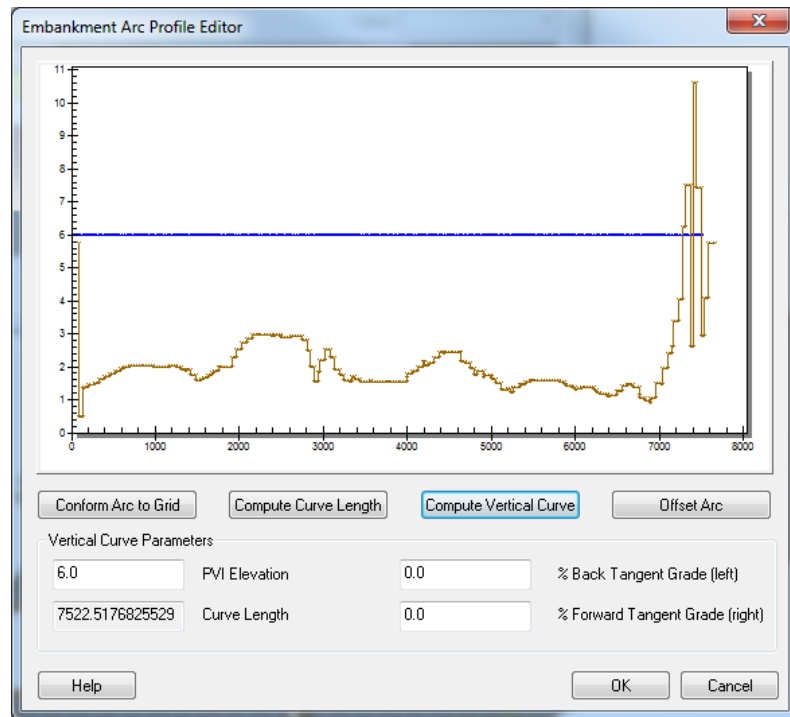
Embankment Arc Profile Editor

11
10
9
8
7
6
5
4
3
2
1
0

0
1000
2000
3000
4000
5000
6000
7000
8000

Conform Arc to Grid
Compute Curve Length
Compute Vertical Curve
Offset Arc

Vertical Curve Parameters

6.0
PVI Elevation
0.0
% Back Tangent Grade (left)

7522.5176825529
Curve Length
0.0
% Forward Tangent Grade (right)

Help
OK
Cancel